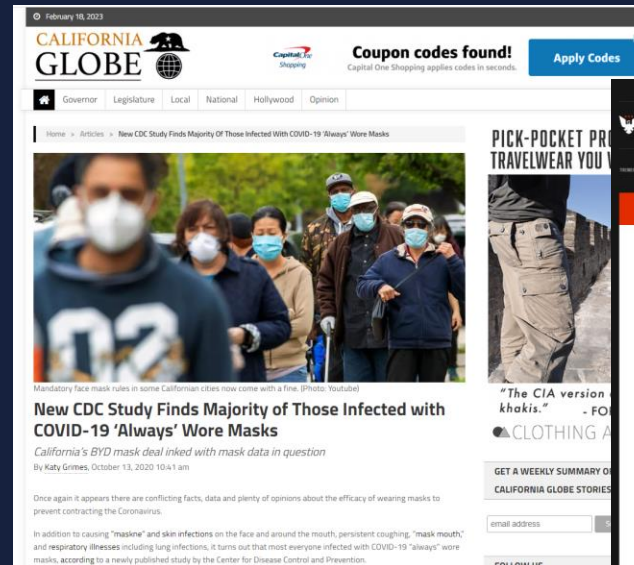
February 18, 2023

CALIFORNIA GLOBE

Capital One Shopping

Coupon codes found!
Capital One Shopping applies codes in seconds.

Apply Codes

Governor Legislature Local National Hollywood Opinion

Home » Articles » New CDC Study Finds Majority Of Those Infected With COVID-19 'Always' Wore Masks

Mandatory face mask rules in some Californian cities now come with a fine. (Photo: Youtube)

New CDC Study Finds Majority of Those Infected with COVID-19 'Always' Wore Masks

California's BYD mask deal inked with mask data in question

By Katy Grimes, October 13, 2020 10:41 am

Once again it appears there are conflicting facts, data and plenty of opinions about the efficacy of wearing masks to prevent contracting the Coronavirus.

In addition to causing "maskne" and skin infections on the face and around the mouth, persistent coughing, "mask mouth," and respiratory illnesses including lung infections, it turns out that most everyone infected with COVID-19 "always" wore masks, according to a newly published study by the Center for Disease Control and Prevention.

PICK-POCKET PRO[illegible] TRAVELWEAR YOU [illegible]

"The CIA version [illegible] khakis." - FO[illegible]

CLOTHING A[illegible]

GET A WEEKLY SUMMARY O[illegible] CALIFORNIA GLOBE STORIES

email address

S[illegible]

FOLLOW US